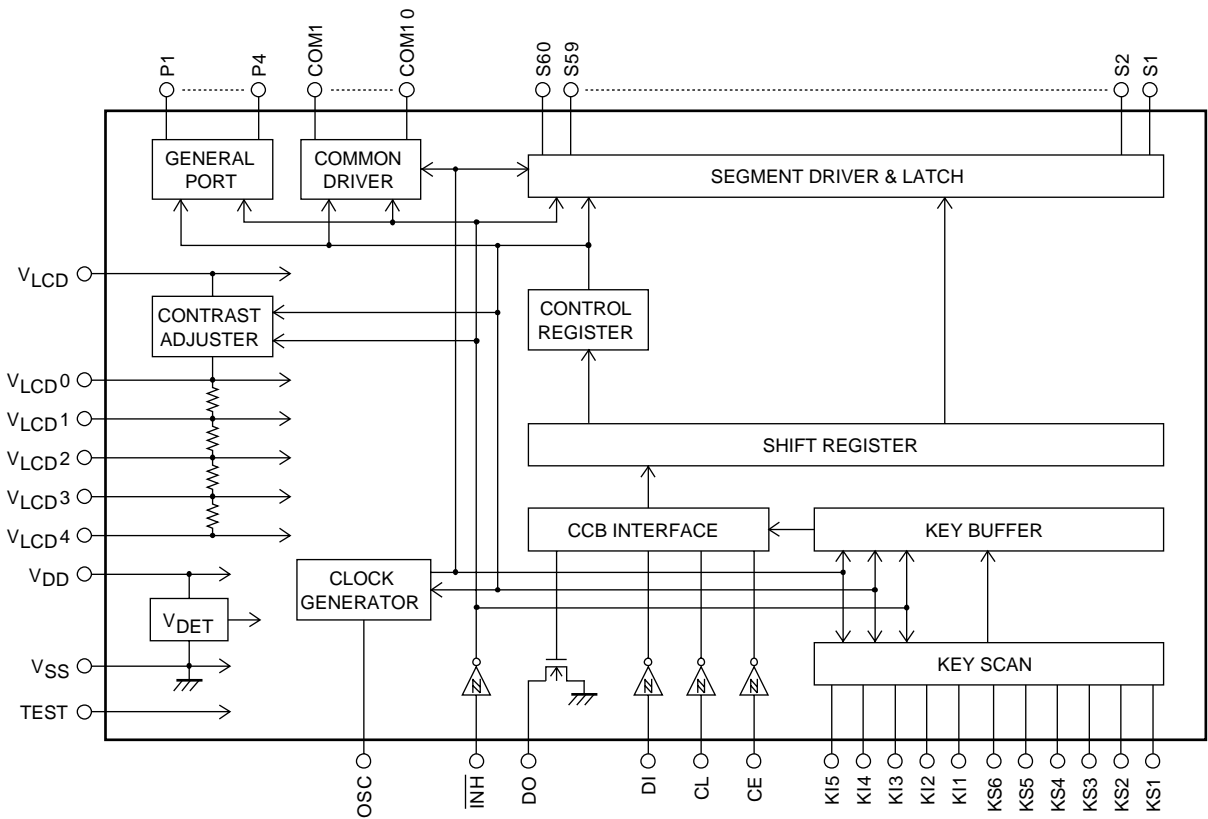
P1
P4
COM1
COM10
S60
S59
S2
S1

GENERAL PORT
COMMON DRIVER
SEGMENT DRIVER & LATCH

$V_{LCD}$
CONTRAST ADJUSTER
CONTROL REGISTER
$V_{LCD}0$
$V_{LCD}1$
$V_{LCD}2$
$V_{LCD}3$
$V_{LCD}4$
SHIFT REGISTER
CCB INTERFACE
KEY BUFFER
$V_{DD}$
CLOCK GENERATOR
$V_{DET}$
$V_{SS}$
KEY SCAN
TEST

OSC
$\overline{INH}$
DO
DI
CL
CE
KI5
KI4
KI3
KI2
KI1
KS6
KS5
KS4
KS3
KS2
KS1